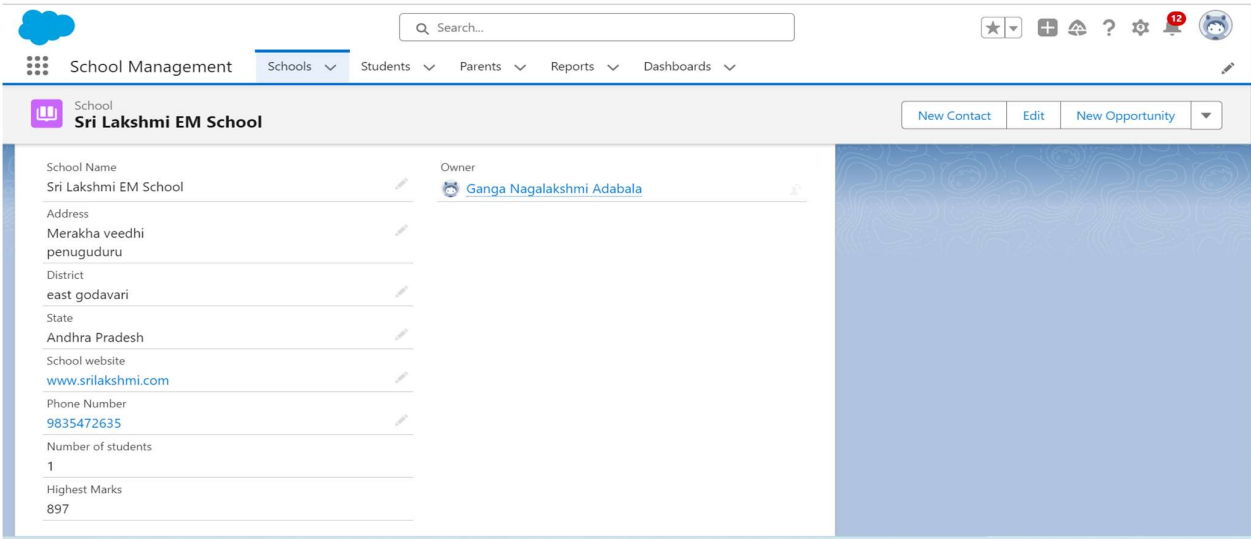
Search...

12

School Management

Schools

Students

Parents

Reports

Dashboards

School
Sri Lakshmi EM School

New Contact

Edit

New Opportunity

School Name
Sri Lakshmi EM School

Address
Merakha veedhi
penuguduru

District
east godavari

State
Andhra Pradesh

School website
www.srilakshmi.com

Phone Number
9835472635

Number of students
1

Highest Marks
897

Owner
Ganga Nagalakshmi Adabala